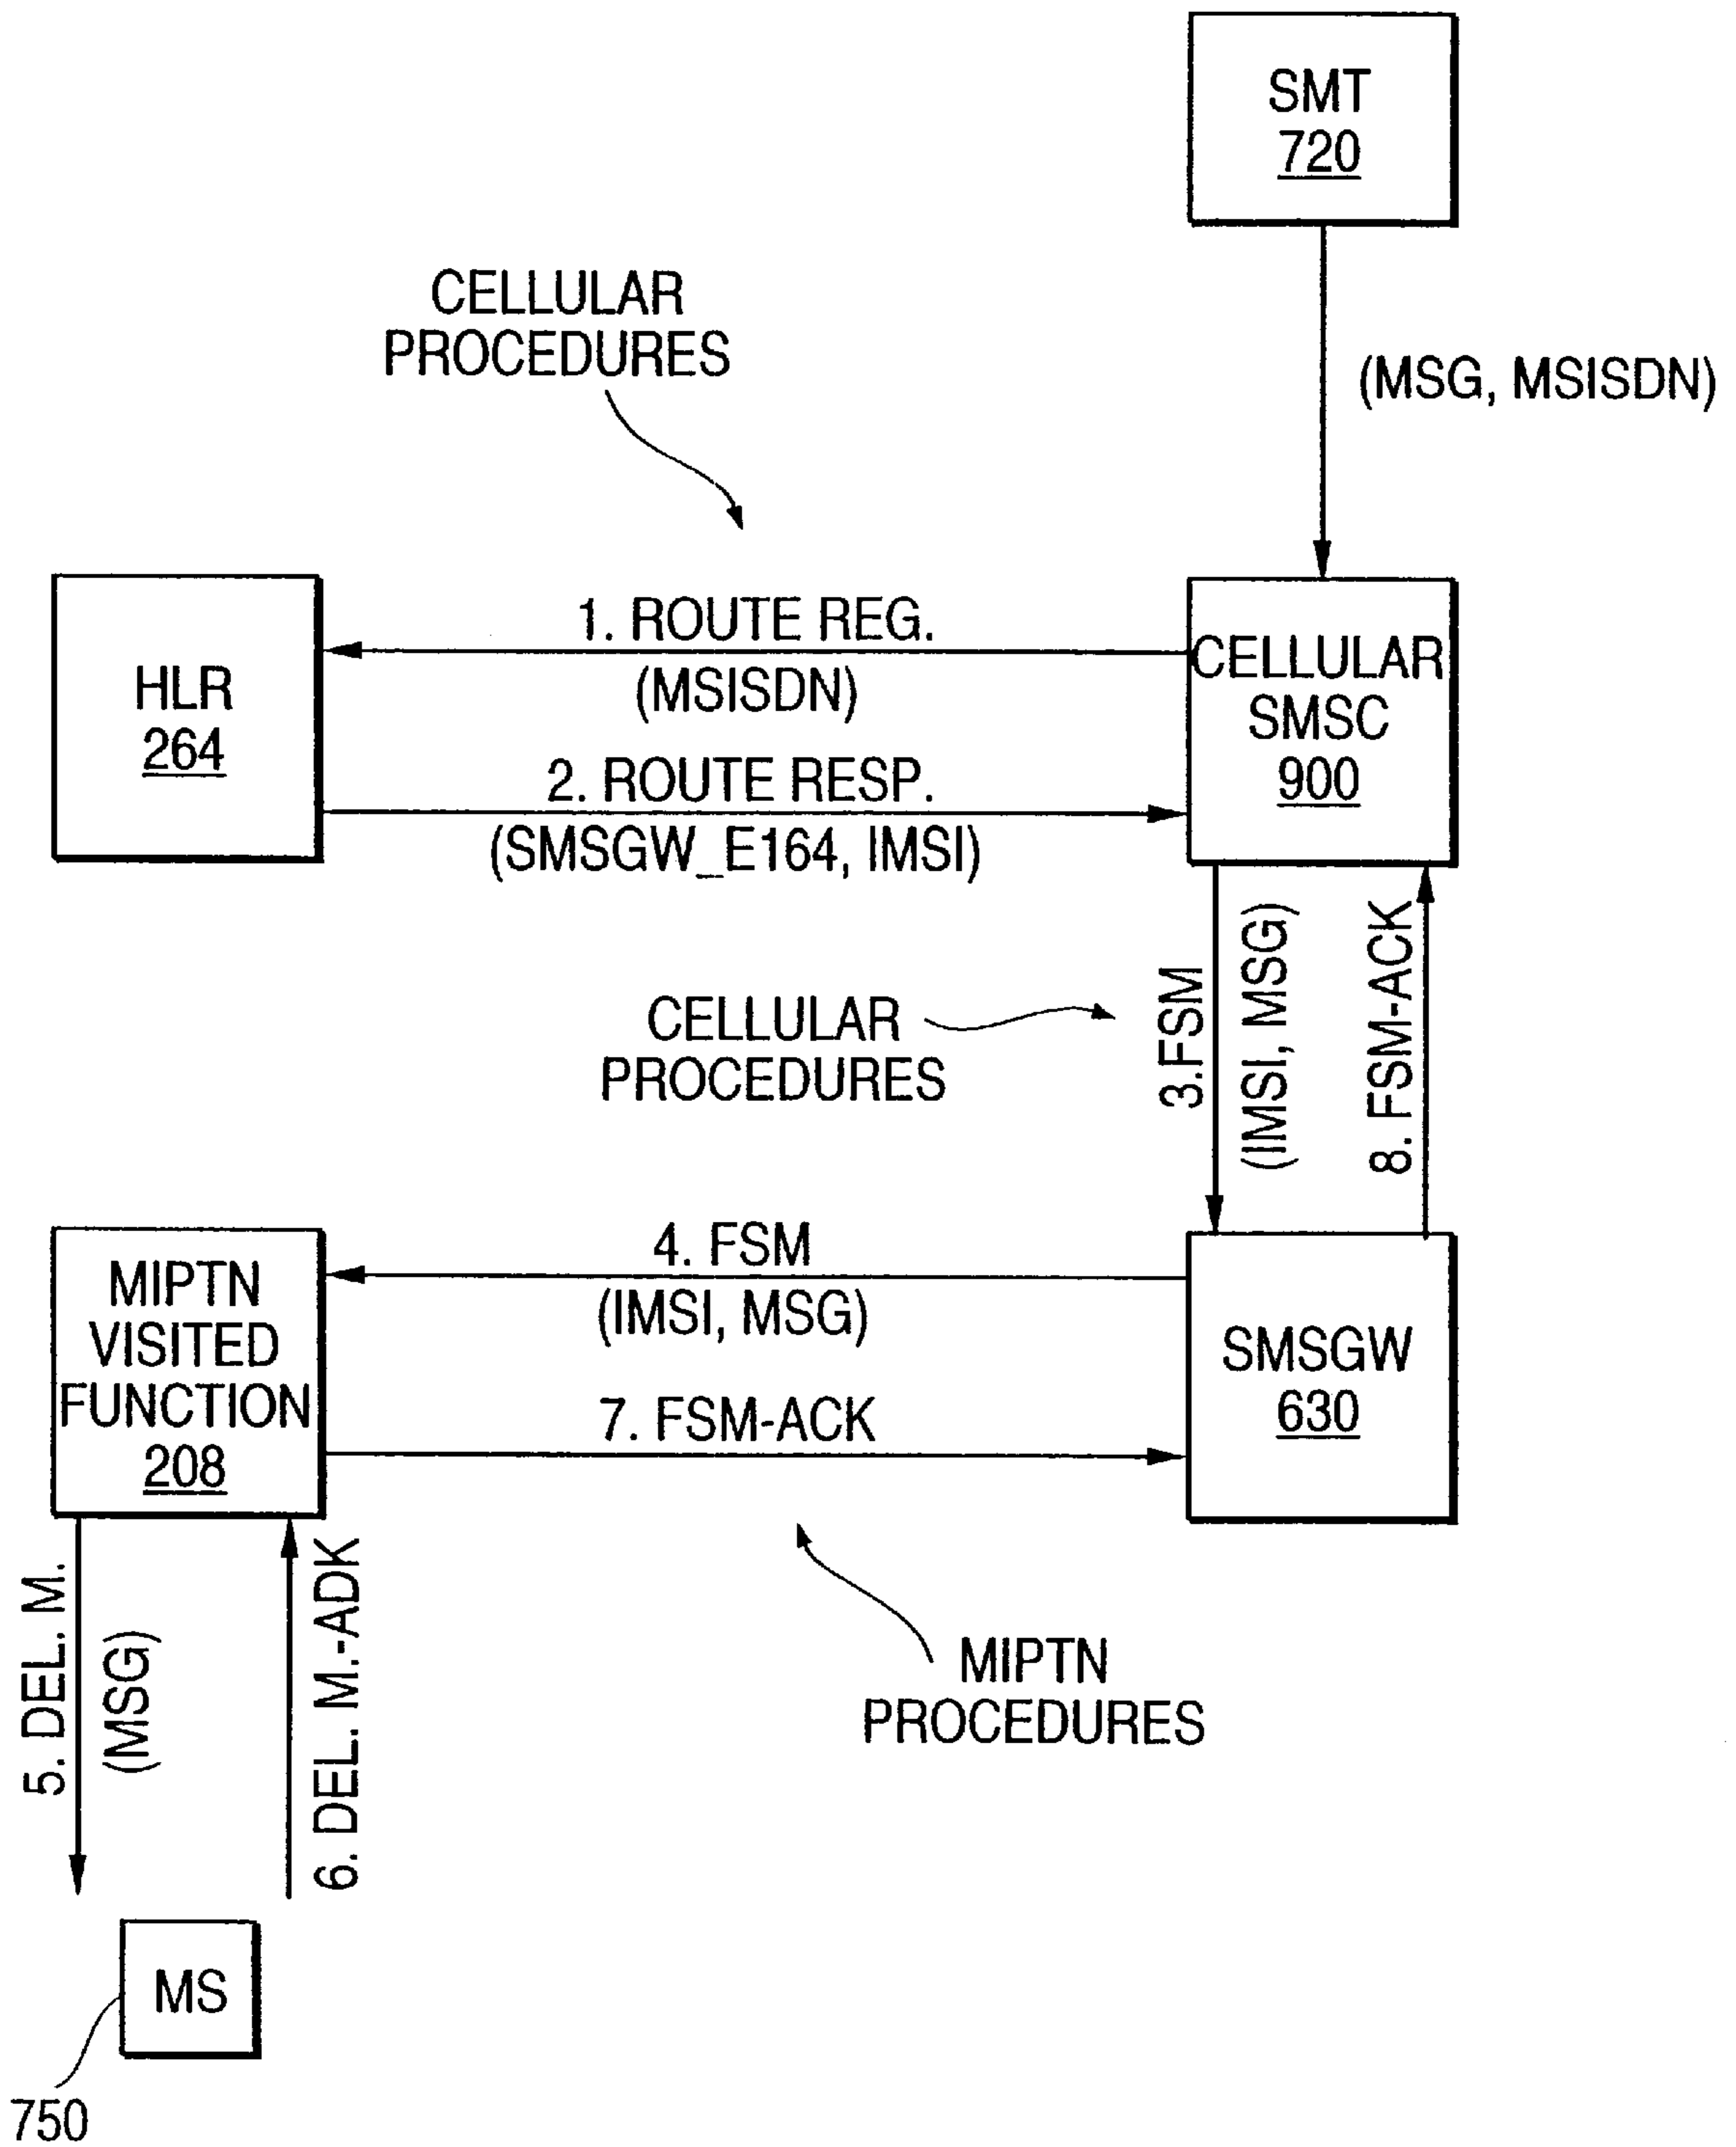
SMT
720

CELLULAR
PROCEDURES

(MSG, MSISDN)

HLR
264

1. ROUTE REG.
(MSISDN)

CELLULAR
SMSC
900

2. ROUTE RESP.
(SMSGW_E164, IMSI)

CELLULAR
PROCEDURES

3.FSM
(IMSI, MSG)

8. FSM-ACK

MIPTN
VISITED
FUNCTION
208

4. FSM
(IMSI, MSG)

SMSGW
630

7. FSM-ACK

5. DEL. M.
(MSG)

6. DEL. M.-ADK

MIPTN
PROCEDURES

MS

750